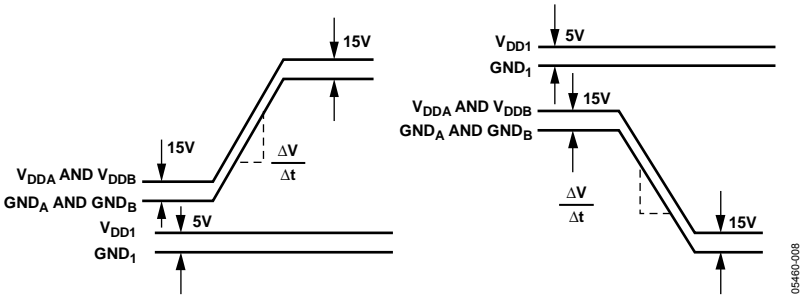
15V

15V

$\frac{\Delta V}{\Delta t}$

$V_{DDA}$ AND $V_{DDB}$

$GND_A$ AND $GND_B$

5V

$V_{DD1}$

$GND_1$

$V_{DD1}$

5V

$GND_1$

$V_{DDA}$ AND $V_{DDB}$

15V

$GND_A$ AND $GND_B$

$\frac{\Delta V}{\Delta t}$

15V

05460-008